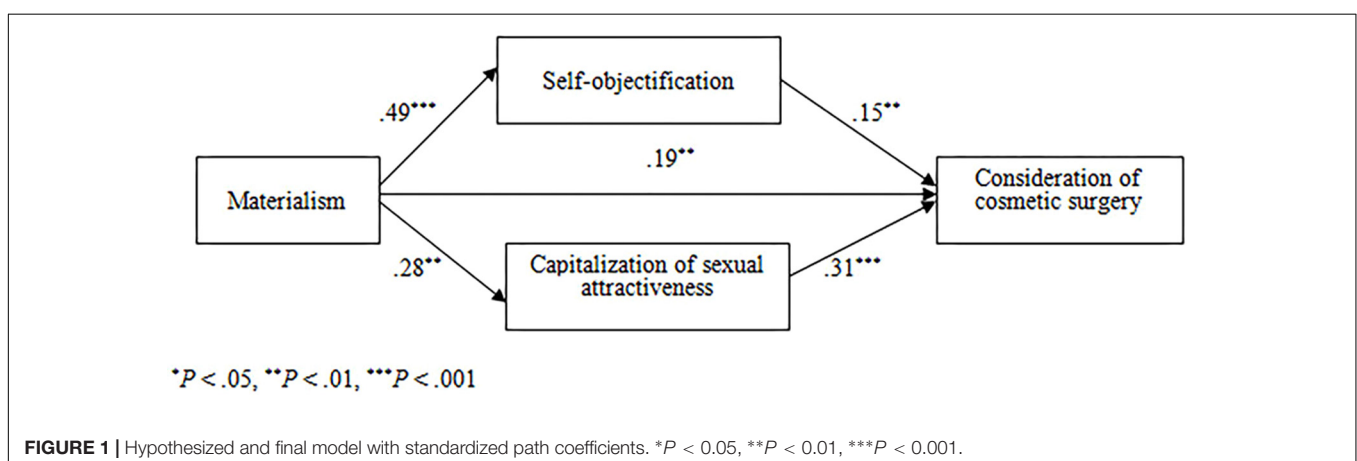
Self-objectification

.49***

.15**

.19**

Materialism

Consideration of cosmetic surgery

.28**

Capitalization of sexual attractiveness

.31***

*$P < .05$, **$P < .01$, ***$P < .001$

**FIGURE 1 |** Hypothesized and final model with standardized path coefficients. *$P < 0.05$, **$P < 0.01$, ***$P < 0.001$.